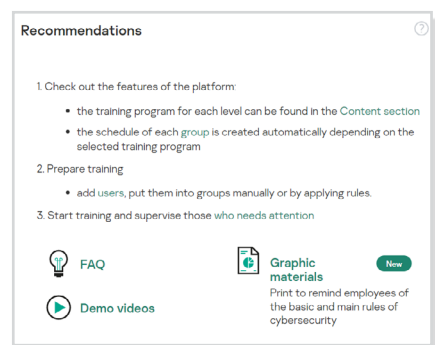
Recommendations

?

1. Check out the features of the platform:

- the training program for each level can be found in the Content section
- the schedule of each group is created automatically depending on the selected training program

2. Prepare training

- add users, put them into groups manually or by applying rules.

3. Start training and supervise those who needs attention

FAQ

Graphic materials

New

Print to remind employees of the basic and main rules of cybersecurity

Demo videos